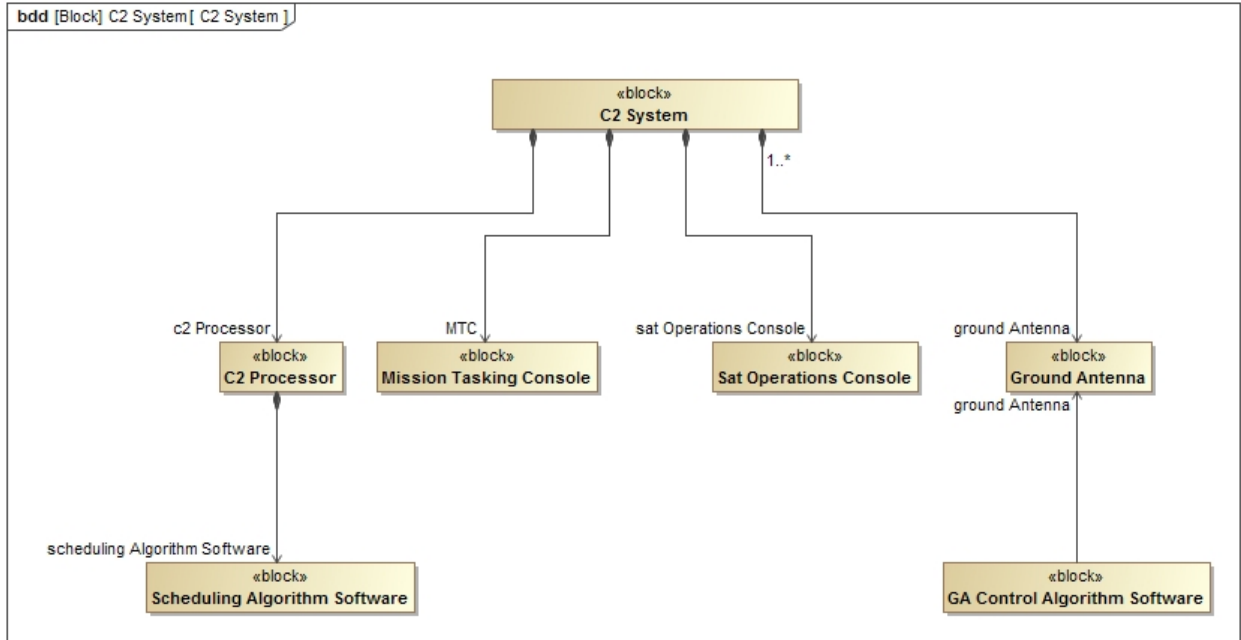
**bdd** [Block] C2 System[ C2 System ]

«block»
**C2 System**

1..*

c2 Processor

«block»
**C2 Processor**

MTC

«block»
**Mission Tasking Console**

sat Operations Console

«block»
**Sat Operations Console**

ground Antenna

«block»
**Ground Antenna**

ground Antenna

scheduling Algorithm Software

«block»
**Scheduling Algorithm Software**

«block»
**GA Control Algorithm Software**